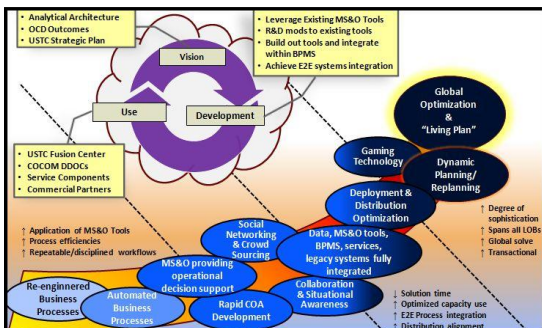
- Analytical Architecture
- OCD Outcomes
- USTC Strategic Plan

- Leverage Existing MS&O Tools
- R&D mods to existing tools
- Build out tools and integrate within BPMS
- Achieve E2E systems integration

Vision

Use

Development

- USTC Fusion Center
- COCOM DDOCs
- Service Components
- Commercial Partners

Global Optimization & "Living Plan"

Gaming Technology

Dynamic Planning/ Replanning

Deployment & Distribution Optimization

↑ Degree of sophistication
↑ Spans all LOBs
↑ Global solve
↑ Transactional

Social Networking & Crowd Sourcing

Data, MS&O tools, BPMS, services, legacy systems fully integrated

↑ Application of MS&O Tools
↑ Process efficiencies
↑ Repeatable/disciplined workflows

MS&O providing operational decision support

Collaboration & Situational Awareness

Re-enginnered Business Processes

Automated Business Processes

Rapid COA Development

↓ Solution time
↑ Optimized capacity use
↑ E2E Process integration
↑ Distribution alignment